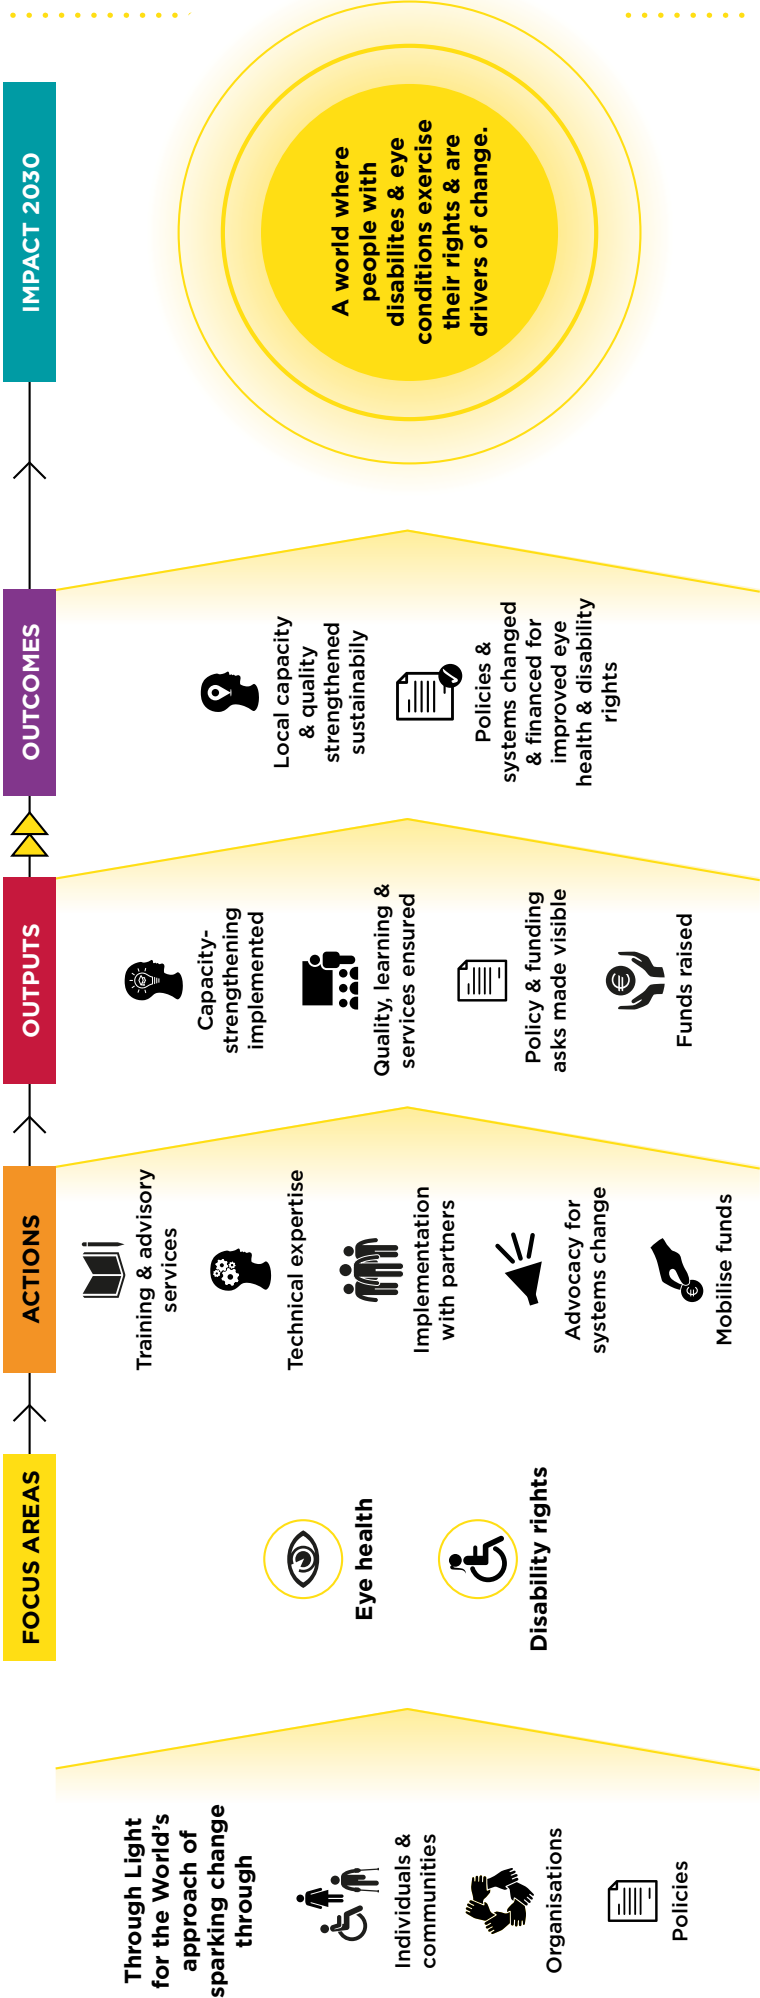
IMPACT 2030

A world where people with disabilites & eye conditions exercise their rights & are drivers of change.

OUTCOMES

Local capacity & quality strengthened sustainably

Policies & systems changed & financed for improved eye health & disability rights

OUTPUTS

Capacity-strengthening implemented

Quality, learning & services ensured

Policy & funding asks made visible

Funds raised

ACTIONS

Training & advisory services

Technical expertise

Implementation with partners

Advocacy for systems change

Mobilise funds

FOCUS AREAS

Eye health

Disability rights

Through Light for the World's approach of sparking change through

Individuals & communities

Organisations

Policies